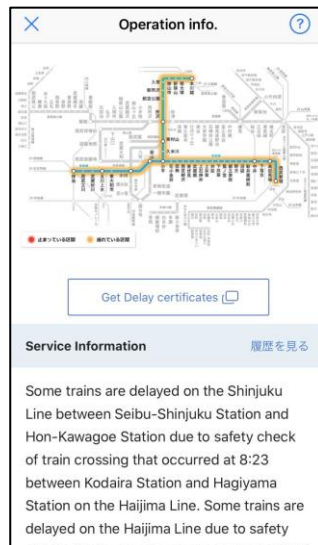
Operation info.

止まっている区間 遅れている区間

Get Delay certificates

Service Information

履歴を見る

Some trains are delayed on the Shinjuku Line between Seibu-Shinjuku Station and Hon-Kawagoe Station due to safety check of train crossing that occurred at 8:23 between Kodaira Station and Hagiyama Station on the Haijima Line. Some trains are delayed on the Haijima Line due to safety